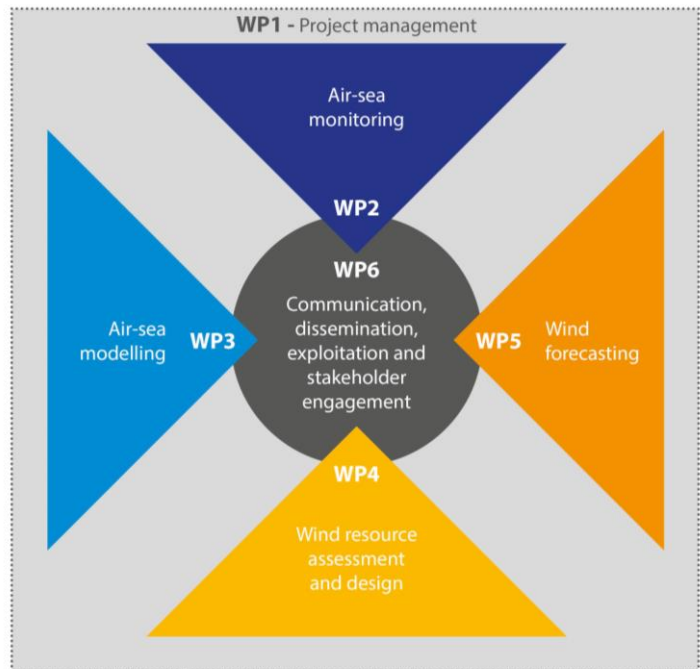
WP1 - Project management

Air-sea monitoring

WP2

Air-sea modelling

WP3

WP6

Communication, dissemination, exploitation and stakeholder engagement

WP5

Wind forecasting

WP4

Wind resource assessment and design